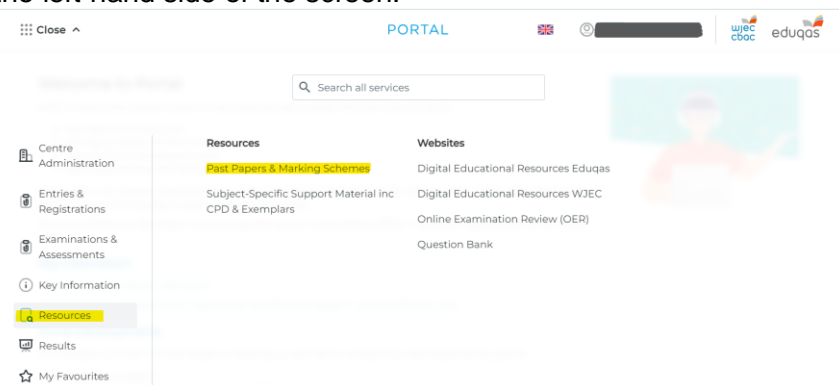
the left hand side of the screen.

Close ^

PORTAL

wjec cbac

eduqas

Search all services

Centre Administration

Entries & Registrations

Examinations & Assessments

Key Information

Resources

Results

My Favourites

Resources

Past Papers & Marking Schemes

Subject-Specific Support Material inc CPD & Exemplars

Websites

Digital Educational Resources Eduqas

Digital Educational Resources WJEC

Online Examination Review (OER)

Question Bank